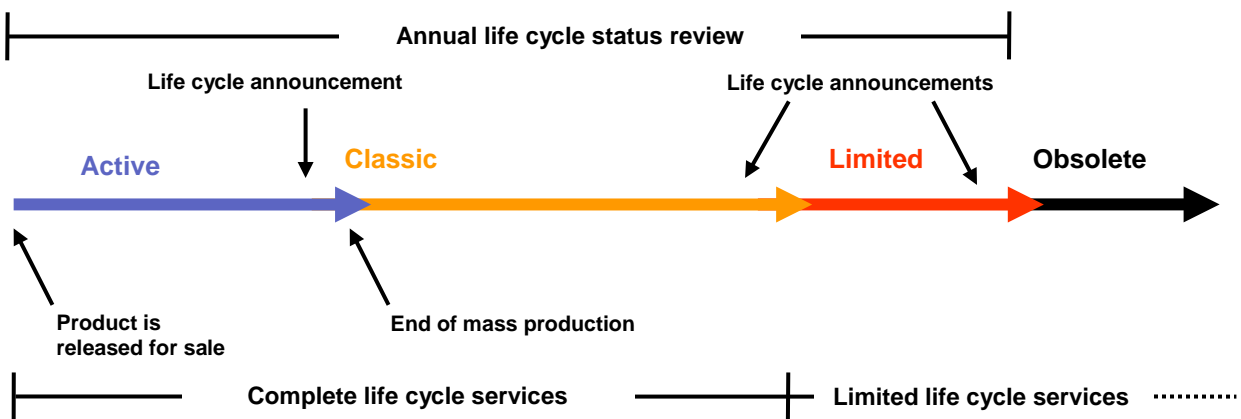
Annual life cycle status review

Life cycle announcement

Life cycle announcements

Active

Classic

Limited

Obsolete

Product is released for sale

End of mass production

Complete life cycle services

Limited life cycle services